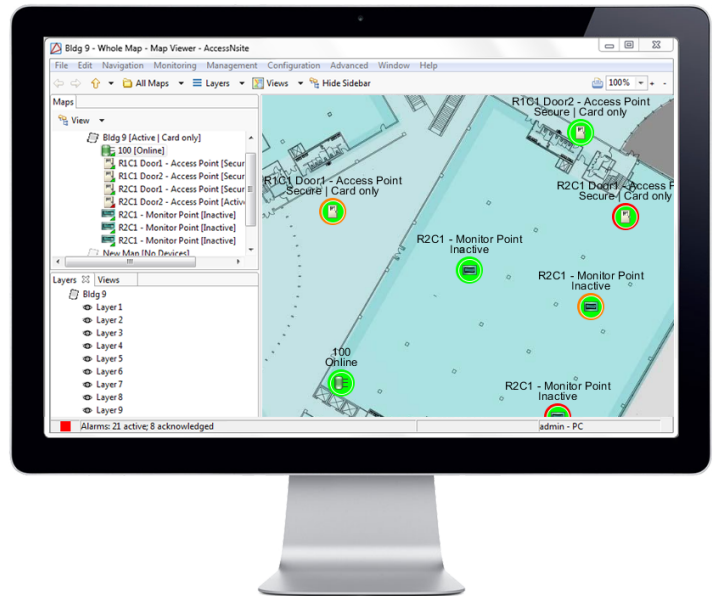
Bldg 9 - Whole Map - Map Viewer - AccessNsite

File Edit Navigation Monitoring Management Configuration Advanced Window Help

All Maps Layers Views Hide Sidebar 100%

Maps

View

Bldg 9 [Active | Card only]
100 [Online]
R1C1 Door1 - Access Point [Secur
R1C1 Door2 - Access Point [Secur
R2C1 Door1 - Access Point [Secur
R2C1 Door2 - Access Point [Active
R2C1 - Monitor Point [Inactive]
R2C1 - Monitor Point [Inactive]
R2C1 - Monitor Point [Inactive]
New Map [No Devices]

Layers Views

Bldg 9
Layer 1
Layer 2
Layer 3
Layer 4
Layer 5
Layer 6
Layer 7
Layer 8
Layer 9

R1C1 Door2 - Access Point
Secure | Card only

R1C1 Door1 - Access Point
Secure | Card only

R2C1 Door1 - Access Point
Secure | Card only

R2C1 - Monitor Point
Inactive

R2C1 - Monitor Point
Inactive

100
Online

R2C1 - Monitor Point
Inactive

Alarms: 21 active; 8 acknowledged

admin - PC